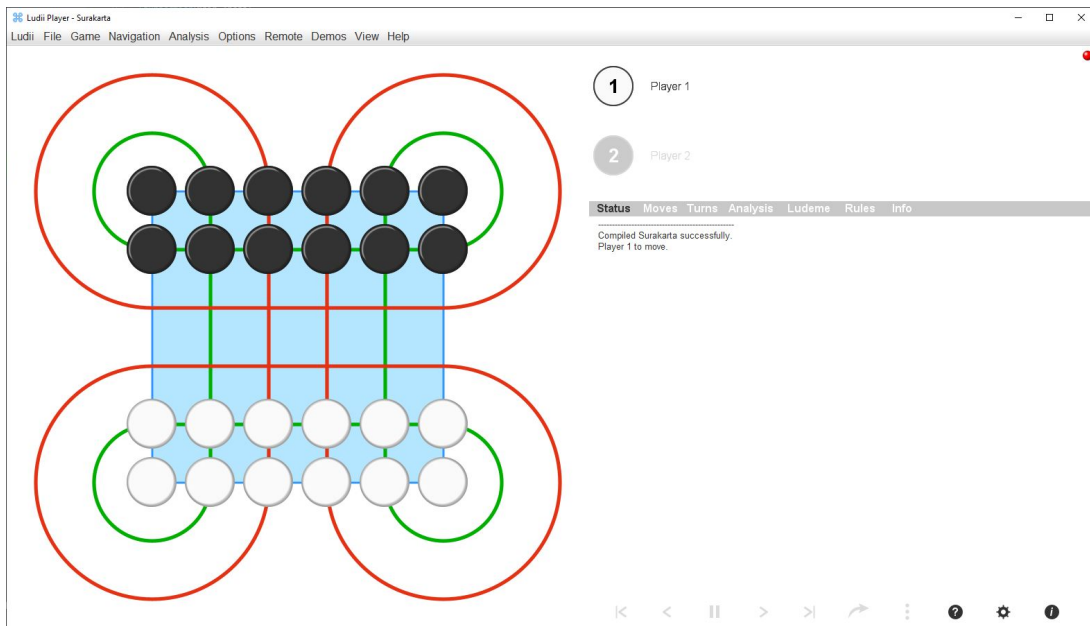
Ludii Player - Surakarta

Ludii File Game Navigation Analysis Options Remote Demos View Help

1 Player 1

2 Player 2

Status Moves Turns Analysis Ludeme Rules Info

-----------------------------------------------
Compiled Surakarta successfully.
Player 1 to move.